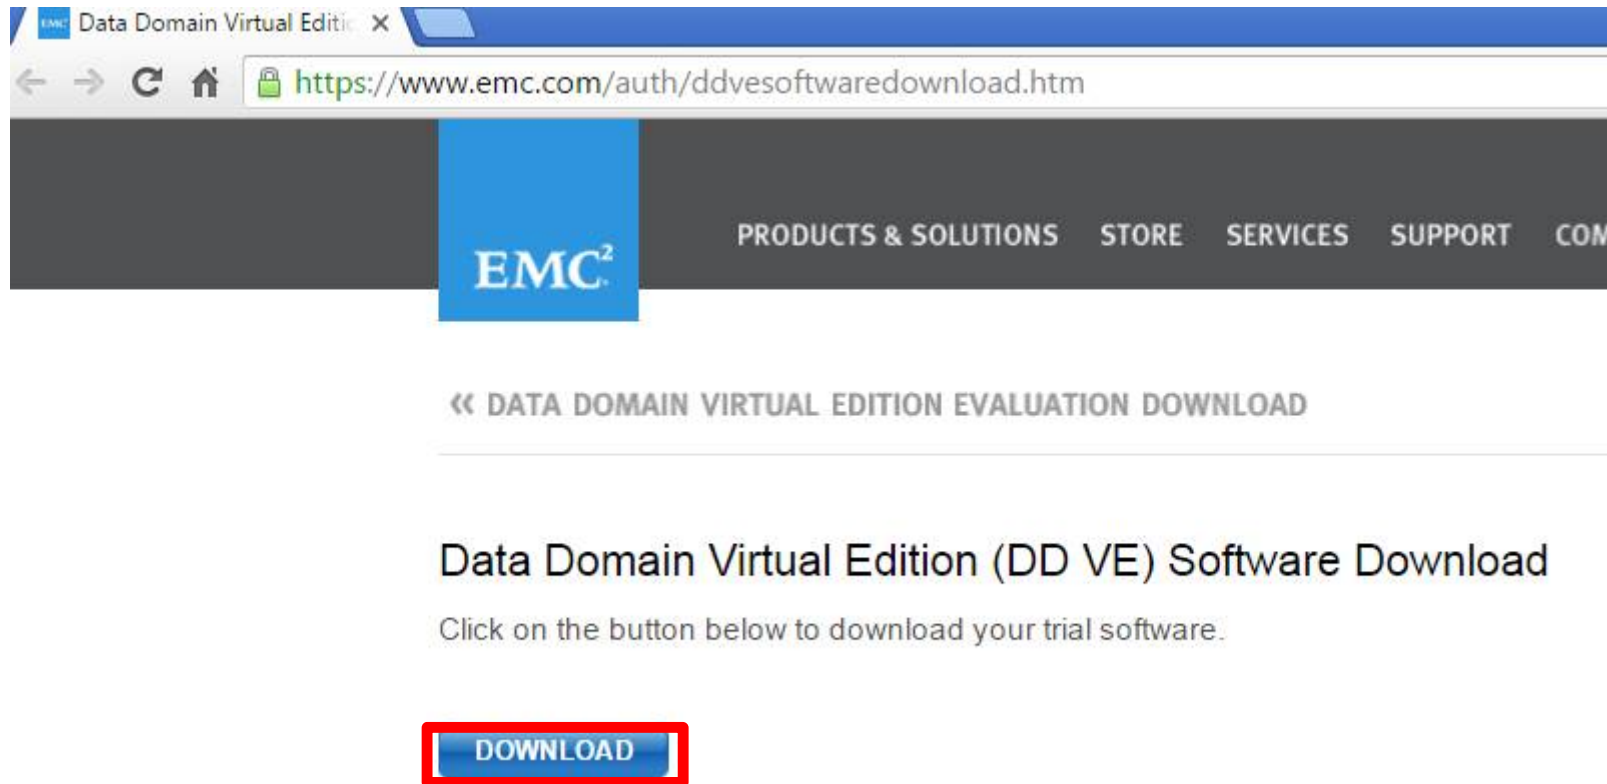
Data Domain Virtual Editi ×

https://www.emc.com/auth/ddvesoftwaredownload.htm

EMC²

PRODUCTS & SOLUTIONS STORE SERVICES SUPPORT COM

« DATA DOMAIN VIRTUAL EDITION EVALUATION DOWNLOAD

Data Domain Virtual Edition (DD VE) Software Download

Click on the button below to download your trial software.

DOWNLOAD